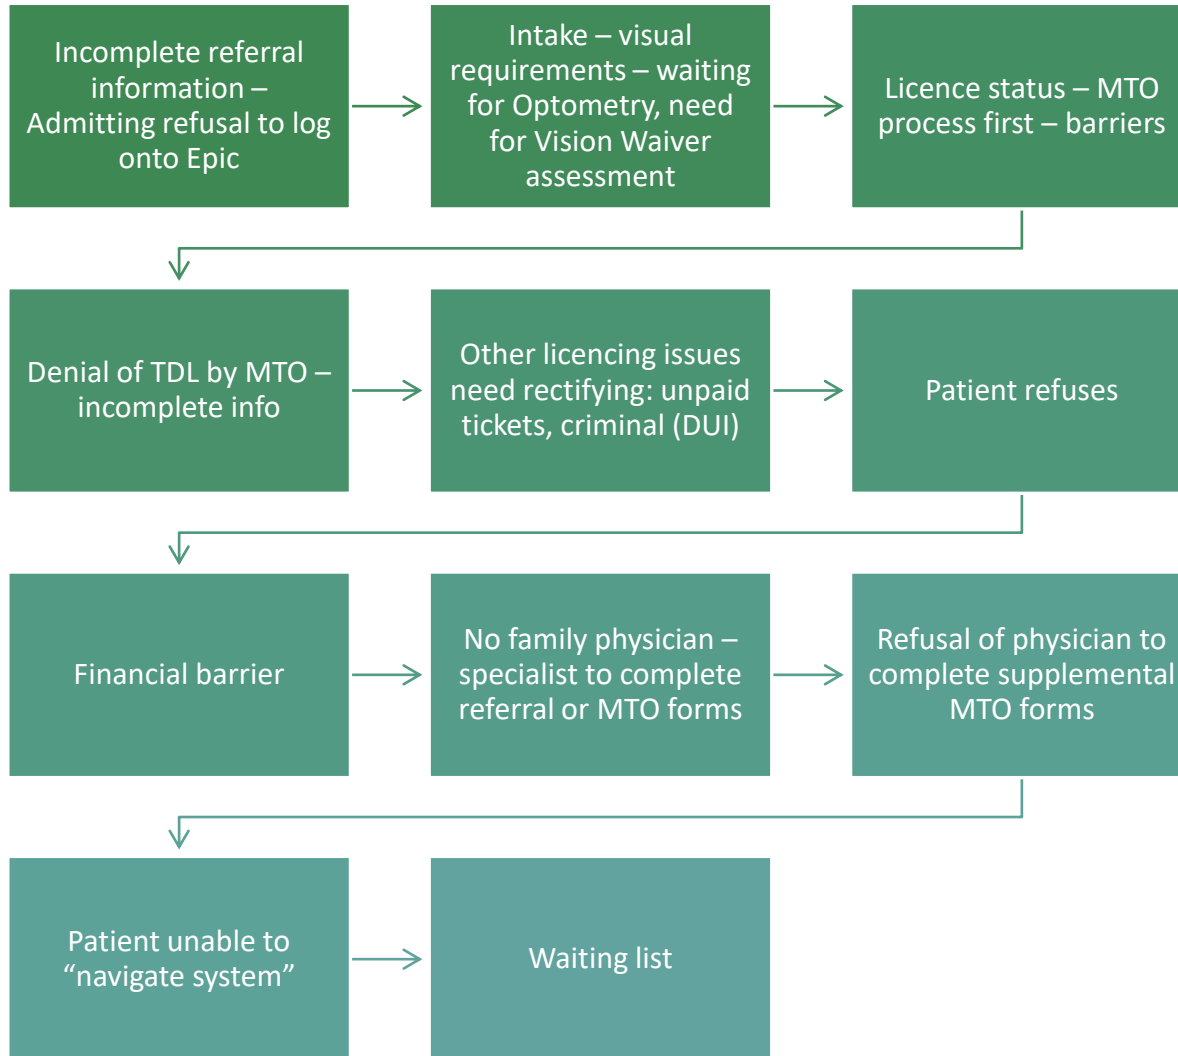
Incomplete referral information – Admitting refusal to log onto Epic

Intake – visual requirements – waiting for Optometry, need for Vision Waiver assessment

Licence status – MTO process first – barriers

Denial of TDL by MTO – incomplete info

Other licencing issues need rectifying: unpaid tickets, criminal (DUI)

Patient refuses

Financial barrier

No family physician – specialist to complete referral or MTO forms

Refusal of physician to complete supplemental MTO forms

Patient unable to “navigate system”

Waiting list